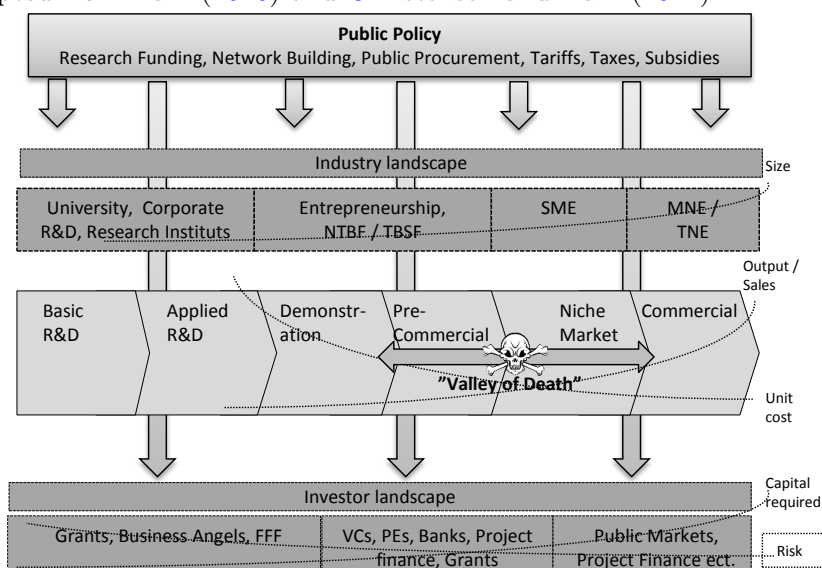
Public Policy
Research Funding, Network Building, Public Procurement, Tariffs, Taxes, Subsidies

Industry landscape

Size

University, Corporate R&D, Research Instituts

Entrepreneurship, NTBF / TBSF

SME

MNE / TNE

Output / Sales

Basic R&D

Applied R&D

Demonstration

Pre-Commercial

Niche Market

Commercial

"Valley of Death"

Unit cost

Investor landscape

Capital required

Grants, Business Angels, FFF

VCs, PEs, Banks, Project finance, Grants

Public Markets, Project Finance ect.

Risk